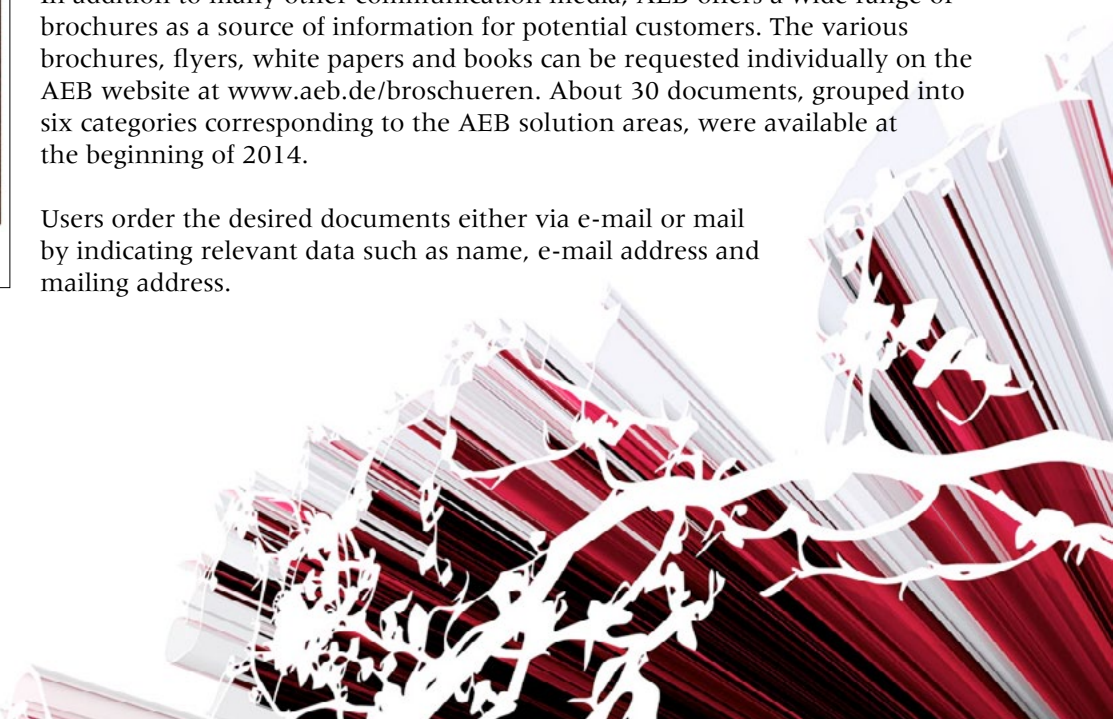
In addition to many other communication media, AEB offers a wide range of brochures as a source of information for potential customers. The various brochures, flyers, white papers and books can be requested individually on the AEB website at www.aeb.de/broschueren. About 30 documents, grouped into six categories corresponding to the AEB solution areas, were available at the beginning of 2014.

Users order the desired documents either via e-mail or mail by indicating relevant data such as name, e-mail address and mailing address.